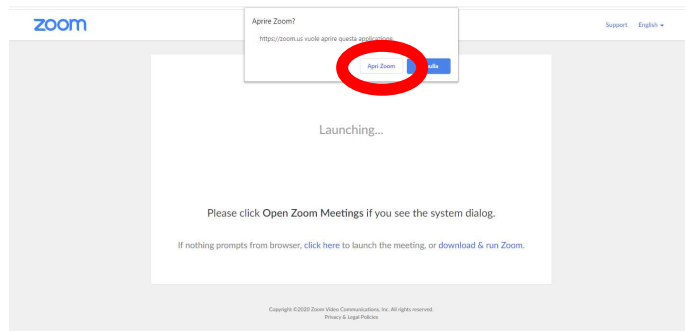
zoom

Aprire Zoom?

https://zoom.us vuole aprire questa applicazione.

Apri Zoom

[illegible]ulla

Support English

Launching...

Please click Open Zoom Meetings if you see the system dialog.

If nothing prompts from browser, click here to launch the meeting, or download & run Zoom.

Copyright ©2020 Zoom Video Communications, Inc. All rights reserved.
Privacy & Legal Policies